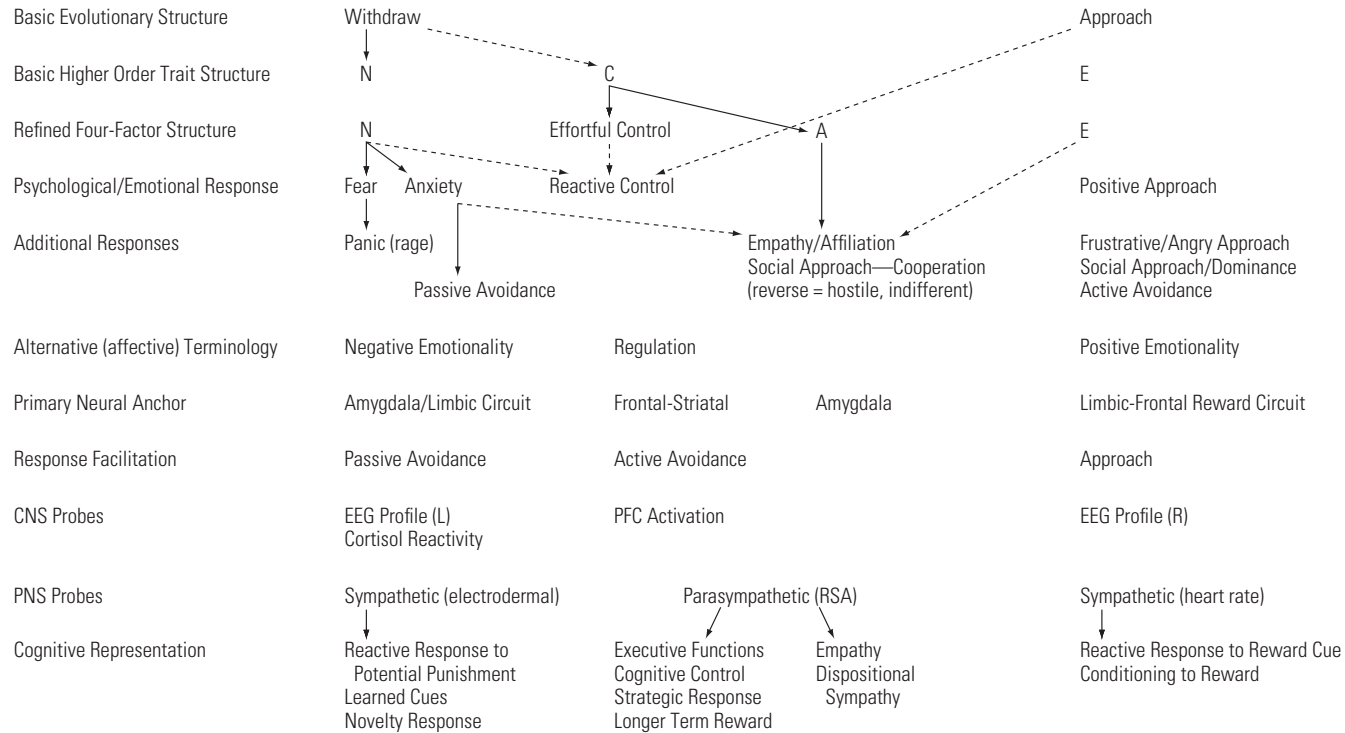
Basic Evolutionary Structure Withdraw Approach

Basic Higher Order Trait Structure N C E

Refined Four-Factor Structure N Effortful Control A E

Psychological/Emotional Response Fear Anxiety Reactive Control Positive Approach

Additional Responses Panic (rage) Empathy/Affiliation Social Approach—Cooperation (reverse = hostile, indifferent) Frustrative/Angry Approach Social Approach/Dominance Active Avoidance

Passive Avoidance

Alternative (affective) Terminology Negative Emotionality Regulation Positive Emotionality

Primary Neural Anchor Amygdala/Limbic Circuit Frontal-Striatal Amygdala Limbic-Frontal Reward Circuit

Response Facilitation Passive Avoidance Active Avoidance Approach

CNS Probes EEG Profile (L) Cortisol Reactivity PFC Activation EEG Profile (R)

PNS Probes Sympathetic (electrodermal) Parasympathetic (RSA) Sympathetic (heart rate)

Cognitive Representation Reactive Response to Potential Punishment Learned Cues Novelty Response Executive Functions Cognitive Control Strategic Response Longer Term Reward Empathy Dispositional Sympathy Reactive Response to Reward Cue Conditioning to Reward